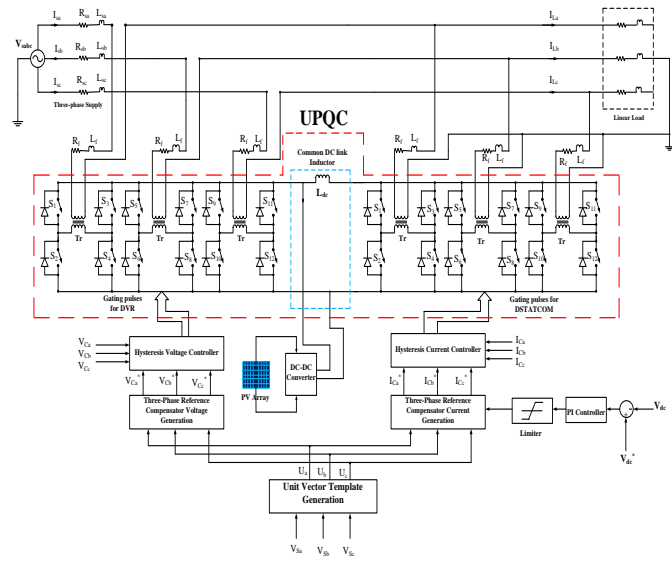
$I_{sa}$ $R_{sa}$ $L_{sa}$

$V_{sabc}$ $I_{sb}$ $R_{sb}$ $L_{sb}$

$I_{sc}$ $R_{sc}$ $L_{sc}$

Three-phase Supply

$I_{La}$

$I_{Lb}$

$I_{Lc}$

Linear Load

UPQC

$R_f$ $L_f$ $R_f$ $L_f$ $R_f$ $L_f$

Common DC link Inductor

$L_{dc}$

$R_f$ $L_f$ $R_f$ $L_f$ $R_f$ $L_f$

$S_1$ $S_3$ $S_5$ $S_7$ $S_9$ $S_{11}$

$S_1$ $S_3$ $S_5$ $S_7$ $S_9$ $S_{11}$

Tr Tr Tr

Tr Tr Tr

$S_2$ $S_4$ $S_6$ $S_8$ $S_{10}$ $S_{12}$

$S_2$ $S_4$ $S_6$ $S_8$ $S_{10}$ $S_{12}$

Gating pulses for DVR

Gating pulses for DSTATCOM

$V_{Ca}$ $V_{Cb}$ $V_{Cc}$

Hysteresis Voltage Controller

$V_{Ca}^*$ $V_{Cb}^*$ $V_{Cc}^*$

Three-Phase Reference Compensator Voltage Generation

PV Array

DC-DC Converter

Hysteresis Current Controller

$I_{Ca}$ $I_{Cb}$ $I_{Cc}$

$I_{Ca}^*$ $I_{Cb}^*$ $I_{Cc}^*$

Three-Phase Reference Compensator Current Generation

Limiter

PI Controller

$V_{dc}$

$V_{dc}^*$

$U_a$ $U_b$ $U_c$

Unit Vector Template Generation

$V_{Sa}$ $V_{Sb}$ $V_{Sc}$